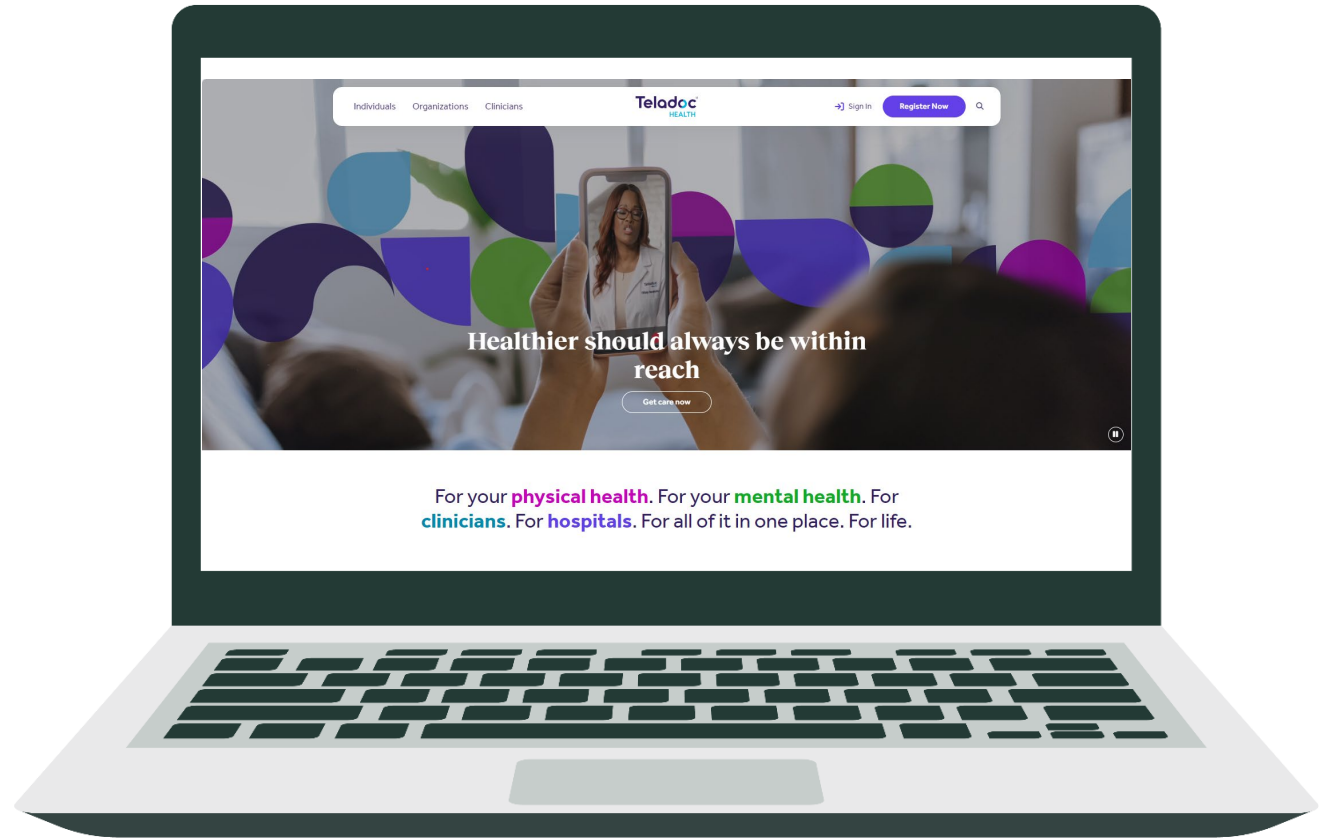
Individuals Organizations Clinicians

Teladoc HEALTH

Sign In Register Now

Healthier should always be within reach

Get care now

For your physical health. For your mental health. For clinicians. For hospitals. For all of it in one place. For life.